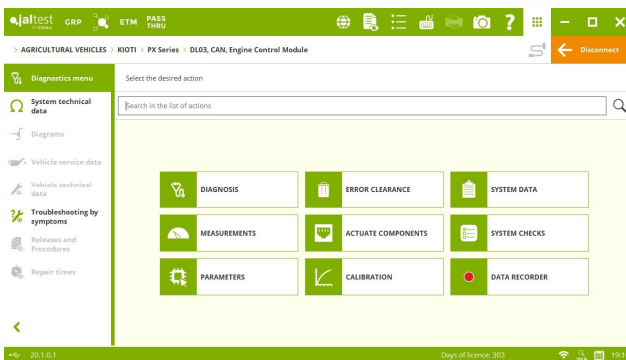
jaltest by COJALI GRP ETM PASS THRU

> AGRICULTURAL VEHICLES > KIOTI > PX Series > DL03, CAN, Engine Control Module

Disconnect

Diagnostics menu

System technical data

Diagrams

Vehicle service data

Vehicle technical data

Troubleshooting by symptoms

Releases and Procedures

Repair times

Select the desired action

Search in the list of actions

DIAGNOSIS

ERROR CLEARANCE

SYSTEM DATA

MEASUREMENTS

ACTUATE COMPONENTS

SYSTEM CHECKS

PARAMETERS

CALIBRATION

DATA RECORDER

20.1.0.1

Days of licence: 303

19:1